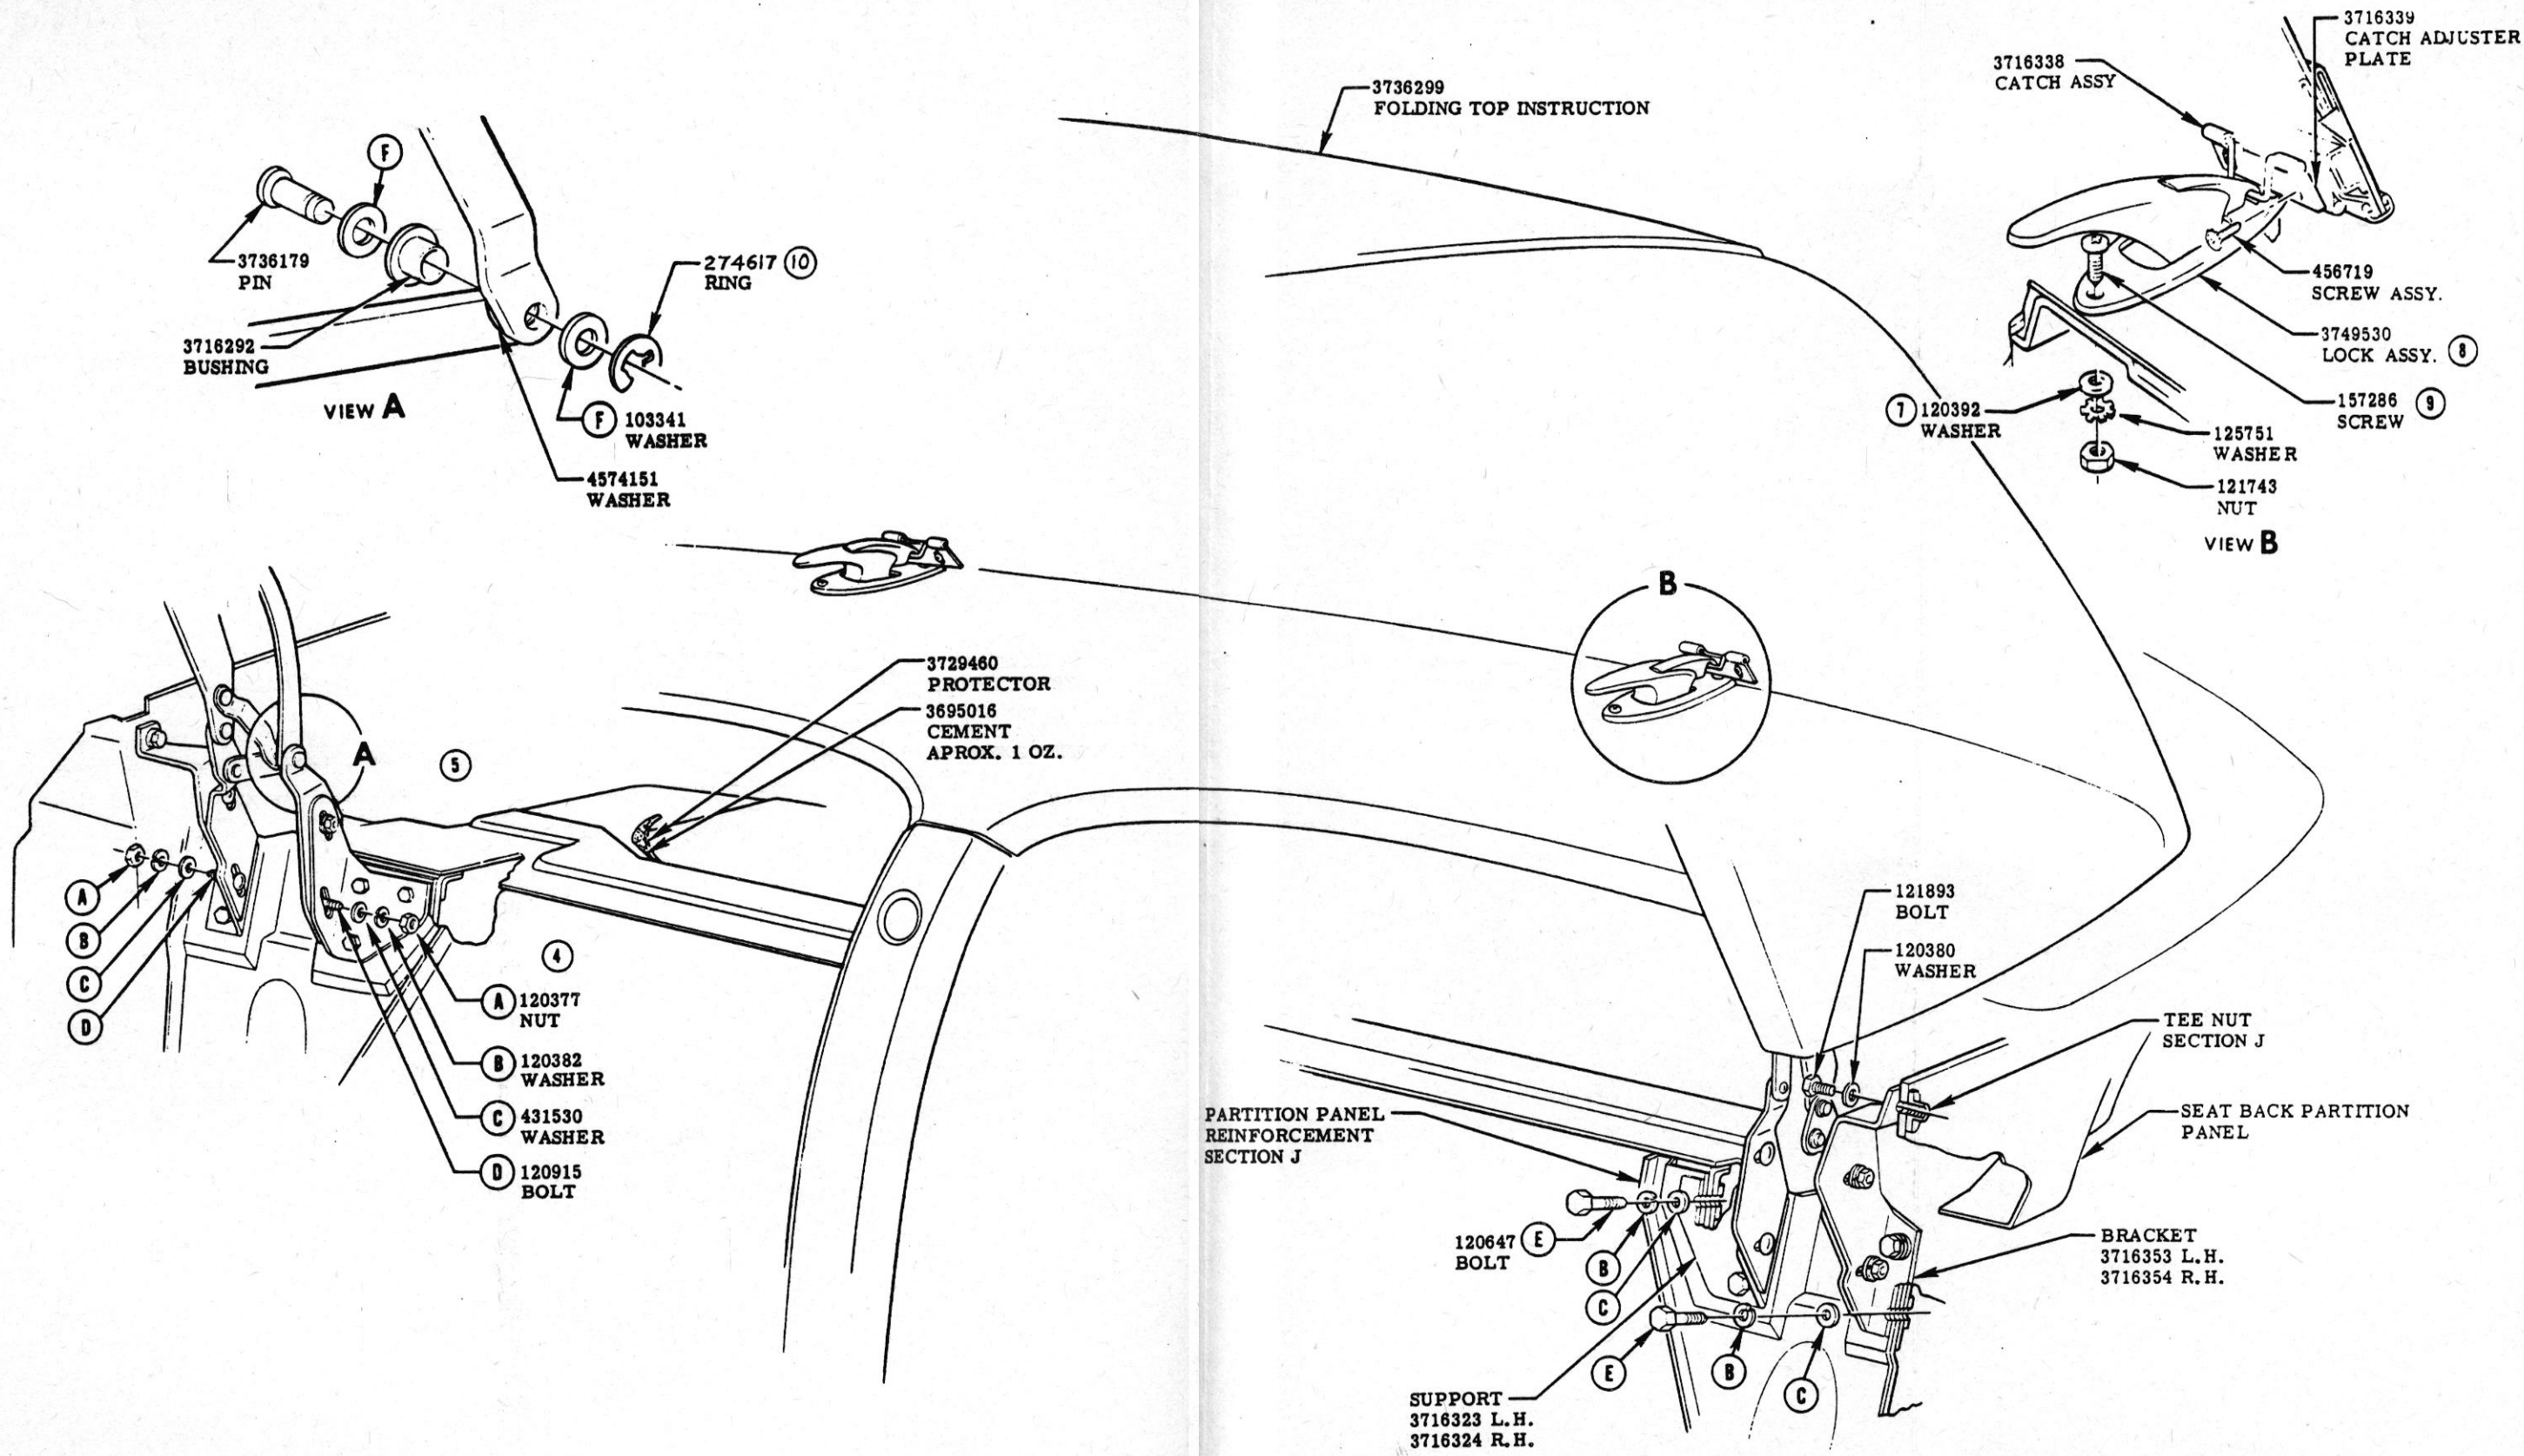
3736179
PIN

F

3716292
BUSHING

VIEW A

274617 (10)
RING

F 103341
WASHER

4574151
WASHER

3736299
FOLDING TOP INSTRUCTION

3716338
CATCH ASSY

3716339
CATCH ADJUSTER
PLATE

456719
SCREW ASSY.

3749530
LOCK ASSY. (8)

157286 (9)
SCREW

(7) 120392
WASHER

125751
WASHER

121743
NUT

VIEW B

B

A

(5)

3729460
PROTECTOR

3695016
CEMENT
APROX. 1 OZ.

A
B
C
D

(4)

A 120377
NUT

B 120382
WASHER

C 431530
WASHER

D 120915
BOLT

121893
BOLT

120380
WASHER

TEE NUT
SECTION J

SEAT BACK PARTITION
PANEL

PARTITION PANEL
REINFORCEMENT
SECTION J

120647 E
BOLT

B
C

BRACKET
3716353 L.H.
3716354 R.H.

E
B
C

SUPPORT
3716323 L.H.
3716324 R.H.